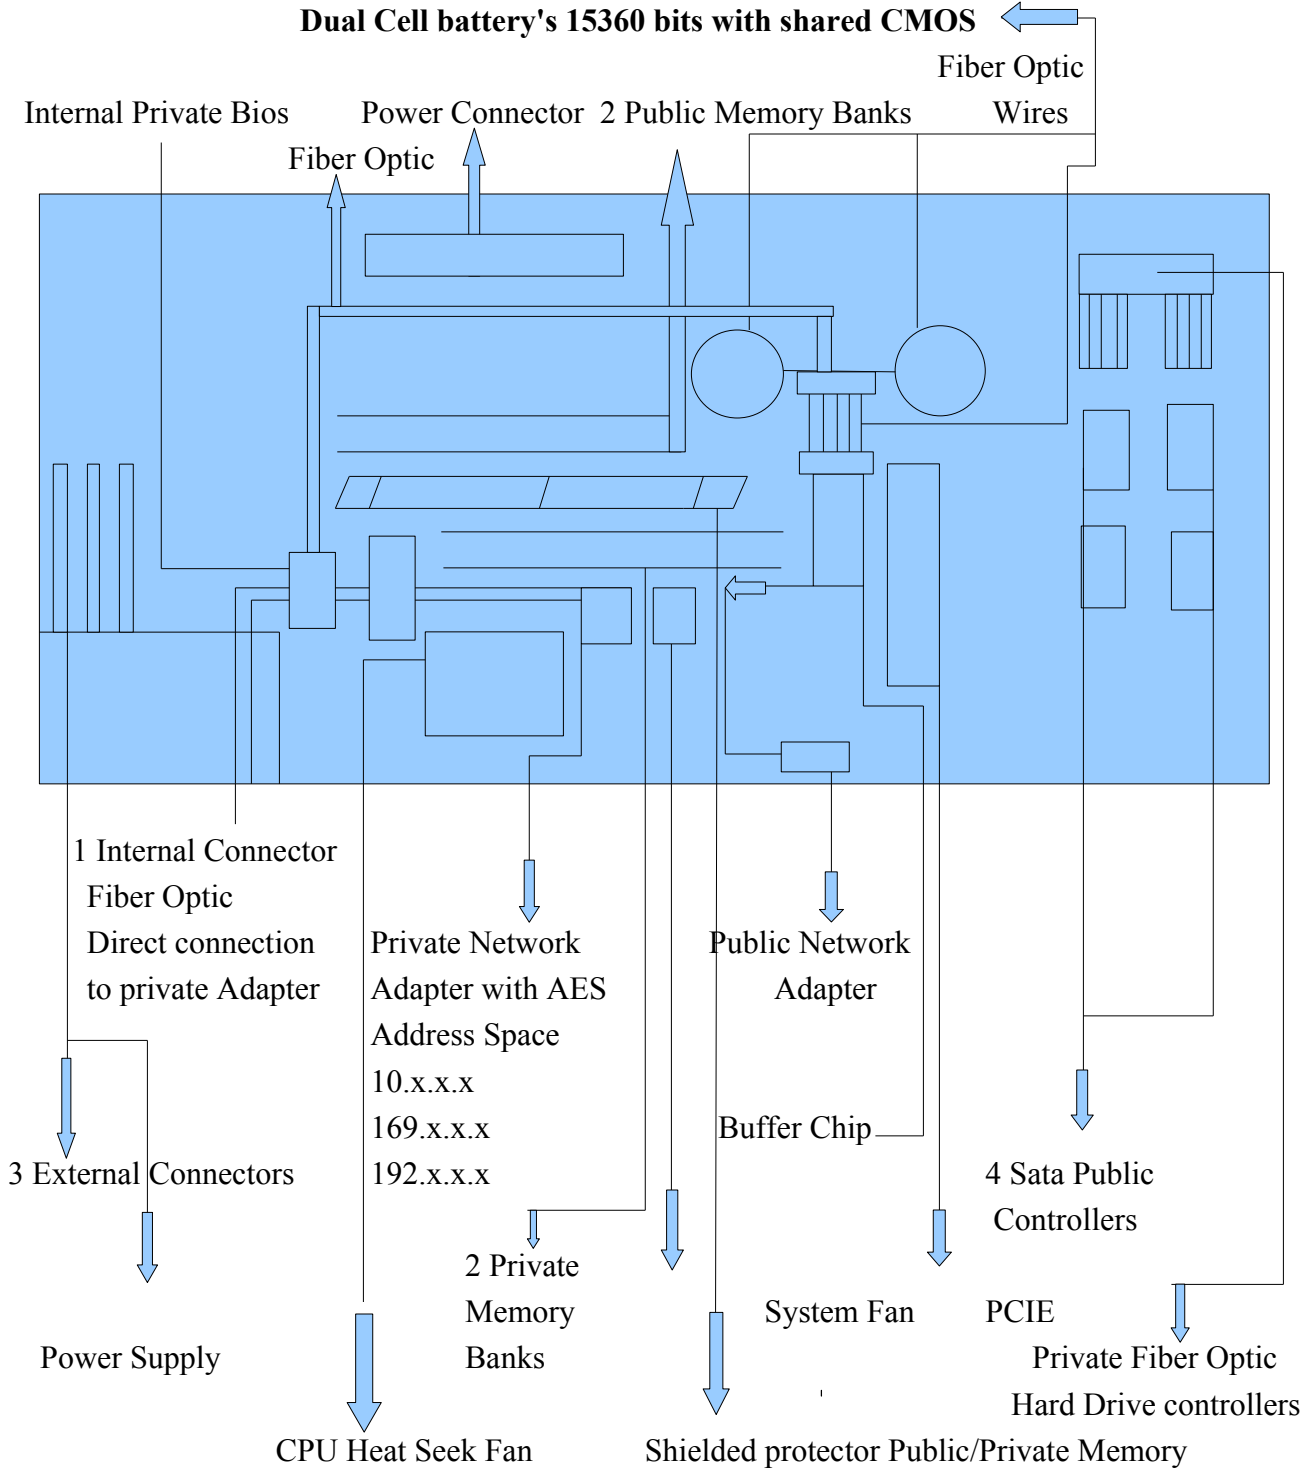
Dual Cell battery's 15360 bits with shared CMOS

Fiber Optic Wires

Internal Private Bios

Power Connector

2 Public Memory Banks

Fiber Optic

1 Internal Connector Fiber Optic Direct connection to private Adapter

Private Network Adapter with AES Address Space
10.x.x.x
169.x.x.x
192.x.x.x

Public Network Adapter

Buffer Chip

3 External Connectors

4 Sata Public Controllers

2 Private Memory Banks

System Fan

PCIE

Power Supply

Private Fiber Optic Hard Drive controllers

CPU Heat Seek Fan

Shielded protector Public/Private Memory